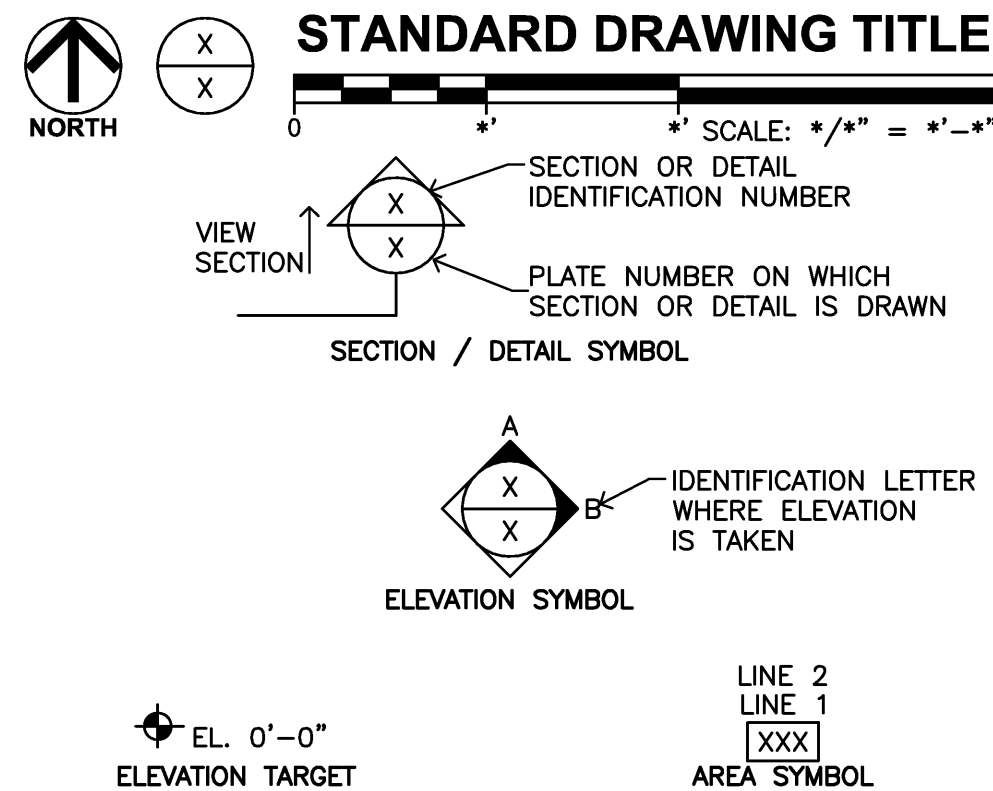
NORTH

X
X

STANDARD DRAWING TITLE

0
*'
*' SCALE: */*" = *'–*"

SECTION OR DETAIL IDENTIFICATION NUMBER

VIEW SECTION

X
X

PLATE NUMBER ON WHICH SECTION OR DETAIL IS DRAWN

SECTION / DETAIL SYMBOL

A
X
X
B

IDENTIFICATION LETTER WHERE ELEVATION IS TAKEN

ELEVATION SYMBOL

EL. 0'–0"
ELEVATION TARGET

LINE 2
LINE 1
XXX
AREA SYMBOL